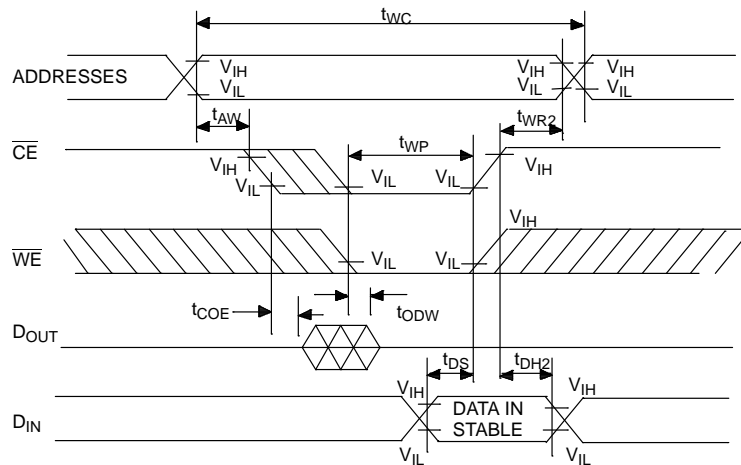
$t_{WC}$

ADDRESSES

$V_{IH}$
$V_{IL}$

$V_{IH}$
$V_{IL}$

$V_{IH}$
$V_{IL}$

$t_{AW}$

$t_{WR2}$

$\overline{CE}$

$t_{WP}$

$V_{IH}$
$V_{IL}$

$V_{IL}$

$V_{IL}$

$V_{IH}$

$V_{IH}$

$\overline{WE}$

$V_{IL}$

$V_{IL}$

$t_{COE}$

$t_{ODW}$

$D_{OUT}$

$t_{DS}$

$t_{DH2}$

$D_{IN}$

$V_{IH}$
$V_{IL}$

DATA IN STABLE

$V_{IH}$
$V_{IL}$